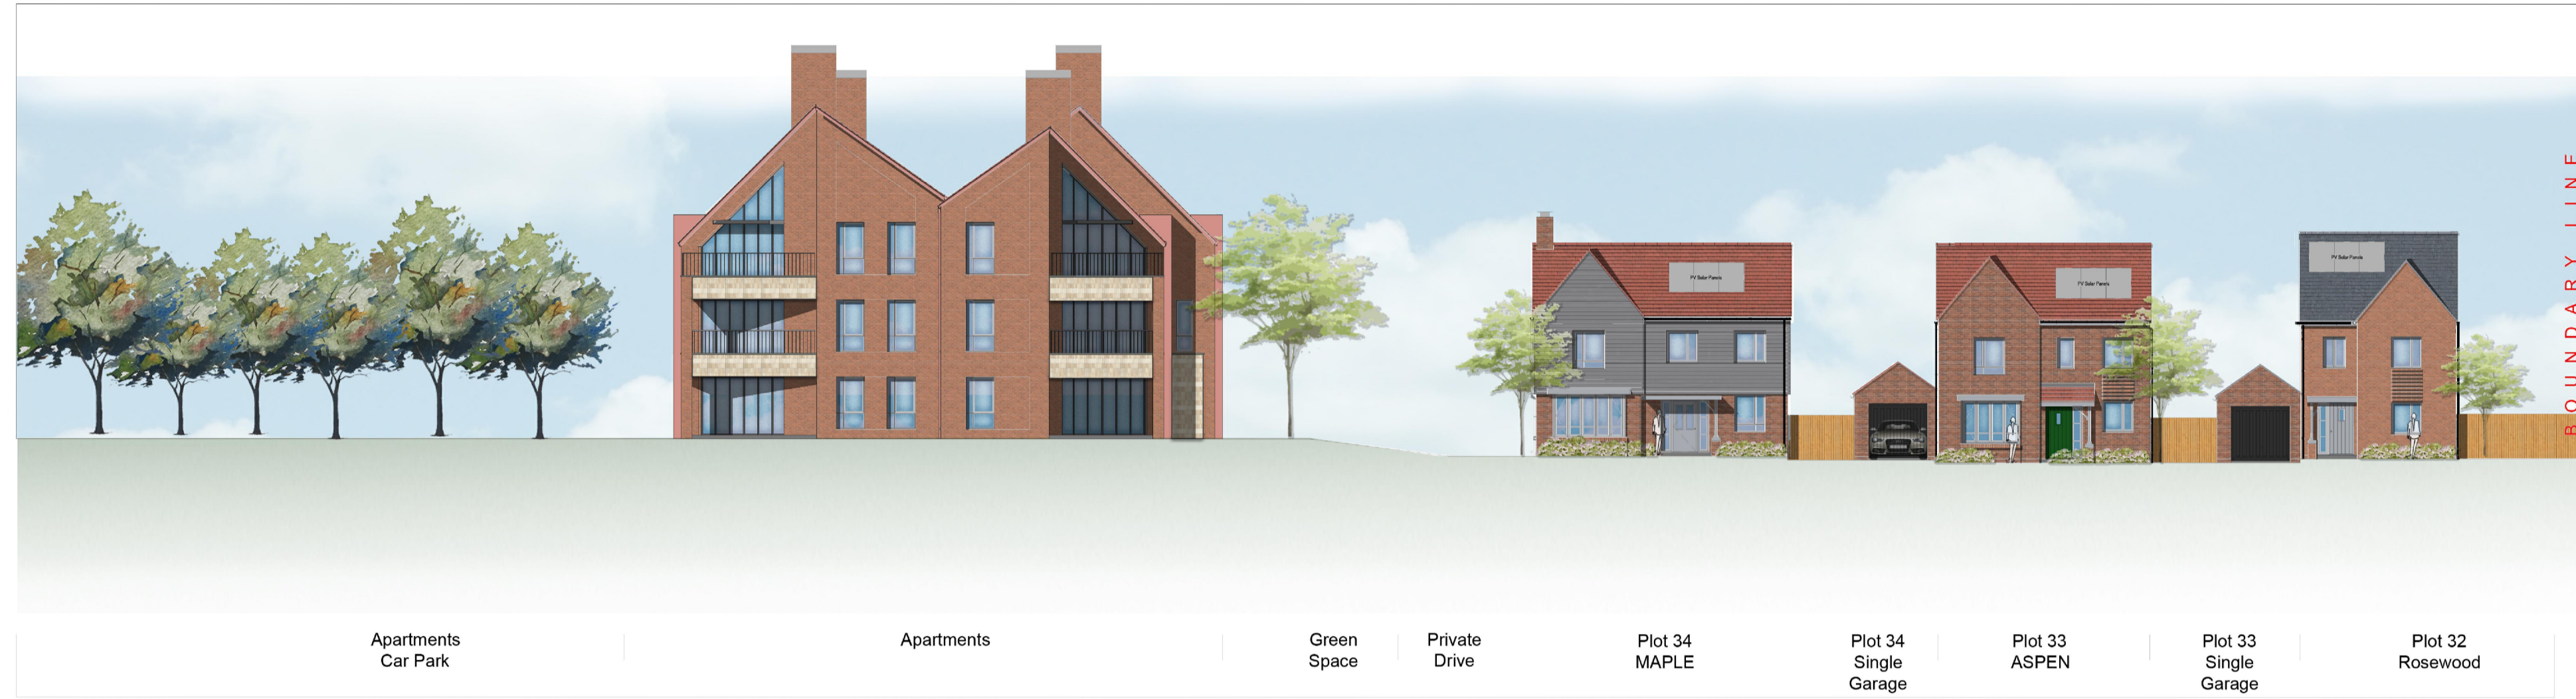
BOUNDARY LINE

PV Solar Panels

PV Solar Panels

PV Solar Panels

Apartments Car Park

Apartments

Green Space

Private Drive

Plot 34 MAPLE

Plot 34 Single Garage

Plot 33 ASPEN

Plot 33 Single Garage

Plot 32 Rosewood